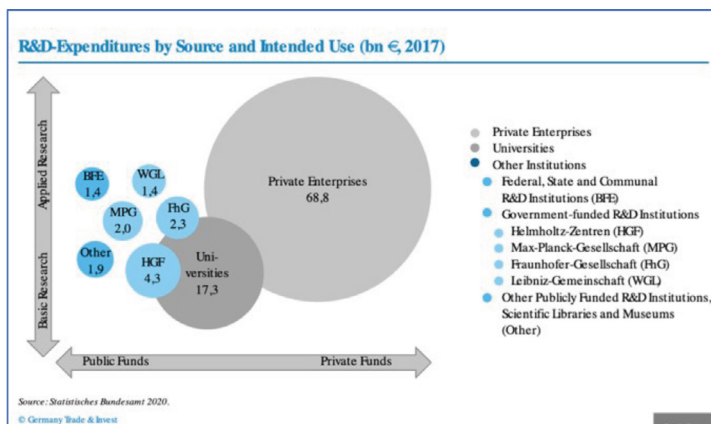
R&D-Expenditures by Source and Intended Use (bn €, 2017)

Applied Research

Basic Research

BFE
1,4

WGL
1,4

MPG
2,0

FhG
2,3

Other
1,9

HGF
4,3

Universities
17,3

Private Enterprises
68,8

Public Funds

Private Funds

Private Enterprises
Universities
Other Institutions
Federal, State and Communal R&D Institutions (BFE)
Government-funded R&D Institutions
Helmholtz-Zentren (HGF)
Max-Planck-Gesellschaft (MPG)
Fraunhofer-Gesellschaft (FhG)
Leibniz-Gemeinschaft (WGL)
Other Publicly Funded R&D Institutions, Scientific Libraries and Museums (Other)

Source: Statistisches Bundesamt 2020.

© Germany Trade & Invest